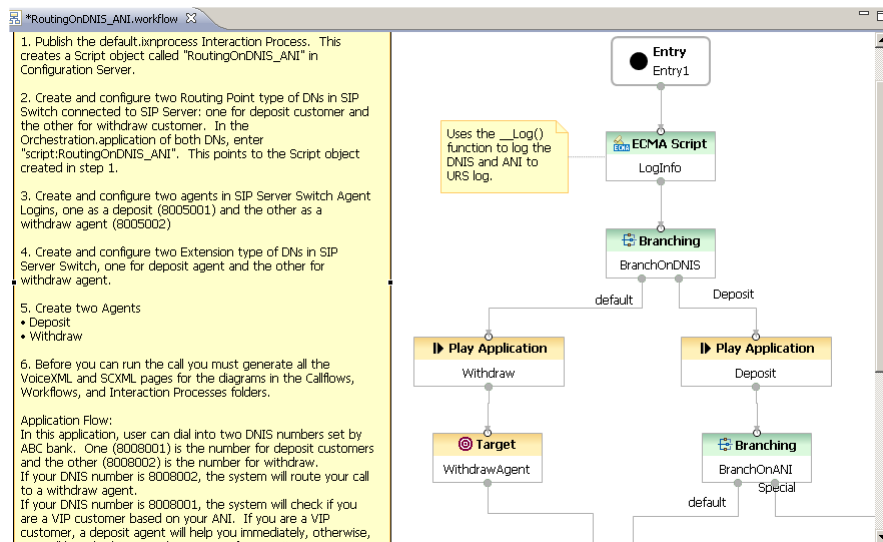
*RoutingOnDNIS_ANI.workflow ☒

1. Publish the default.ixnprocess Interaction Process. This creates a Script object called "RoutingOnDNIS_ANI" in Configuration Server.

2. Create and configure two Routing Point type of DNs in SIP Switch connected to SIP Server: one for deposit customer and the other for withdraw customer. In the Orchestration.application of both DNs, enter "script:RoutingOnDNIS_ANI". This points to the Script object created in step 1.

3. Create and configure two agents in SIP Server Switch Agent Logins, one as a deposit (8005001) and the other as a withdraw agent (8005002)

4. Create and configure two Extension type of DNs in SIP Server Switch, one for deposit agent and the other for withdraw agent.

5. Create two Agents
• Deposit
• Withdraw

6. Before you can run the call you must generate all the VoiceXML and SCXML pages for the diagrams in the Callflows, Workflows, and Interaction Processes folders.

Application Flow:
In this application, user can dial into two DNIS numbers set by ABC bank. One (8008001) is the number for deposit customers and the other (8008002) is the number for withdraw.
If your DNIS number is 8008002, the system will route your call to a withdraw agent.
If your DNIS number is 8008001, the system will check if you are a VIP customer based on your ANI. If you are a VIP customer, a deposit agent will help you immediately, otherwise,

Entry
Entry1

Uses the __Log() function to log the DNIS and ANI to URS log.

ECMA Script
LogInfo

Branching
BranchOnDNIS

default
Deposit

Play Application
Withdraw

Play Application
Deposit

Target
WithdrawAgent

Branching
BranchOnANI

default
Special